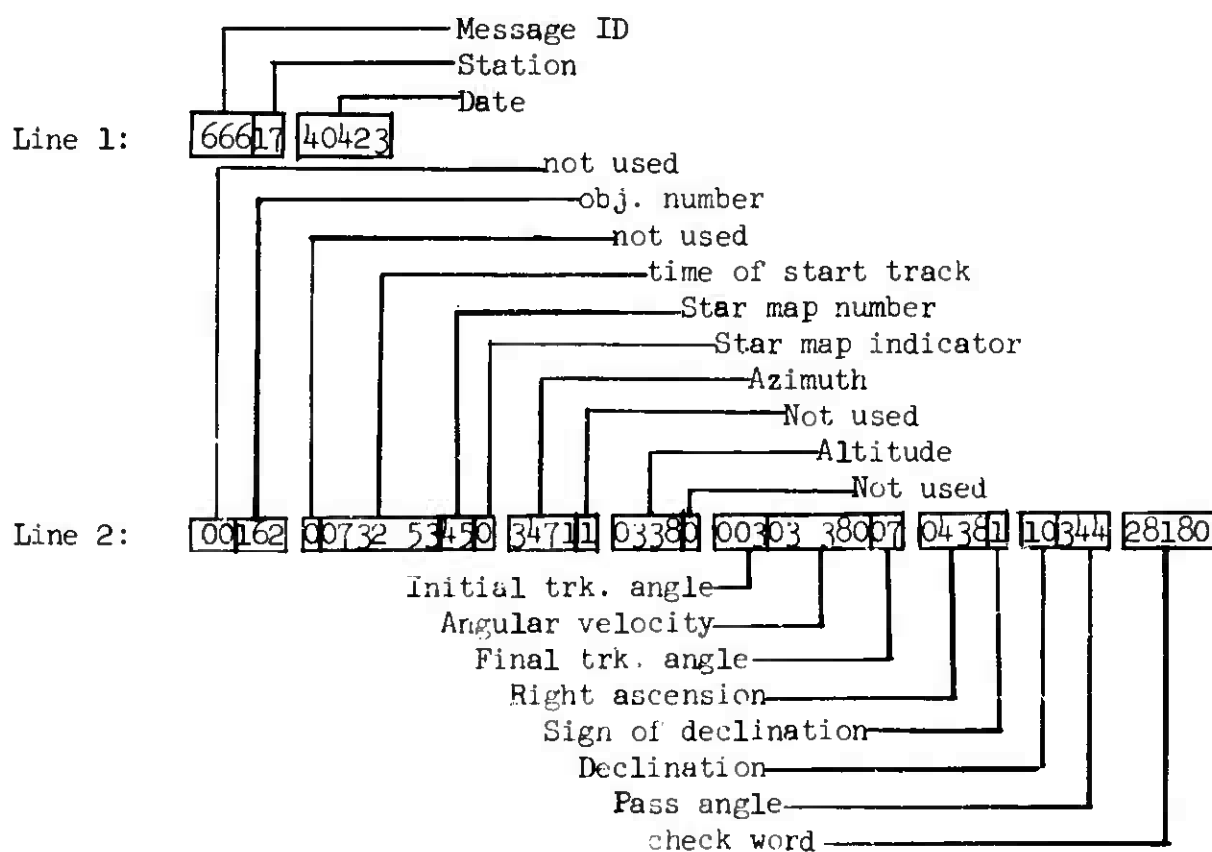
Message ID
Station
Date

Line 1: 66617 40423

not used
obj. number
not used
time of start track
Star map number
Star map indicator
Azimuth
Not used
Altitude
Not used

Line 2: 00162 00732 53450 34711 03380 00303 38007 04381 10344 28180

Initial trk. angle
Angular velocity
Final trk. angle
Right ascension
Sign of declination
Declination
Pass angle
check word